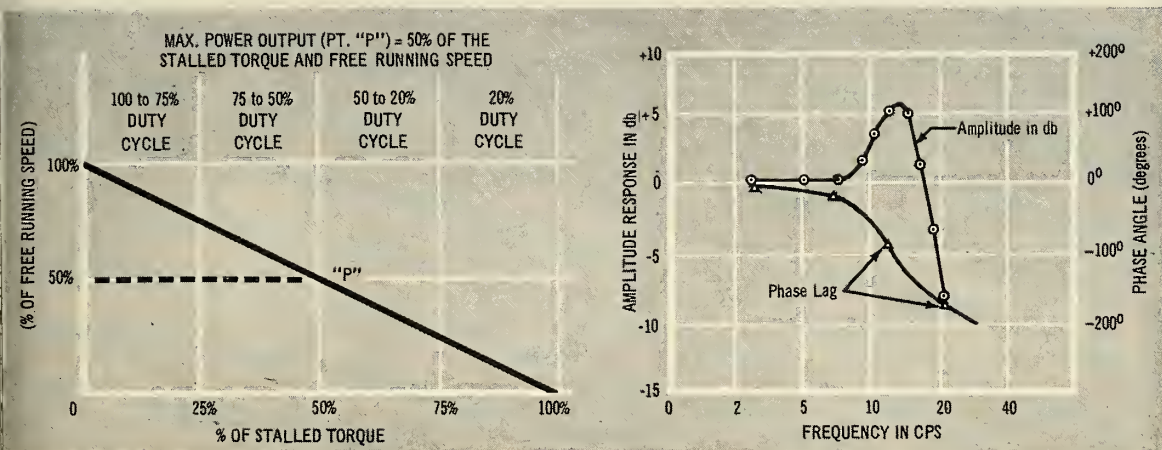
MAX. POWER OUTPUT (PT. "P") = 50% OF THE STALLED TORQUE AND FREE RUNNING SPEED

100 to 75% DUTY CYCLE

75 to 50% DUTY CYCLE

50 to 20% DUTY CYCLE

20% DUTY CYCLE

(% OF FREE RUNNING SPEED)

100%

50%

"P"

0

25%

50%

75%

100%

% OF STALLED TORQUE

+10

+5

0

-5

-10

-15

AMPLITUDE RESPONSE IN db

Amplitude in db

Phase Lag

0

2

5

10

20

40

FREQUENCY IN CPS

$+200^0$

$+100^0$

$0^0$

$-100^0$

$-200^0$

PHASE ANGLE (degrees)